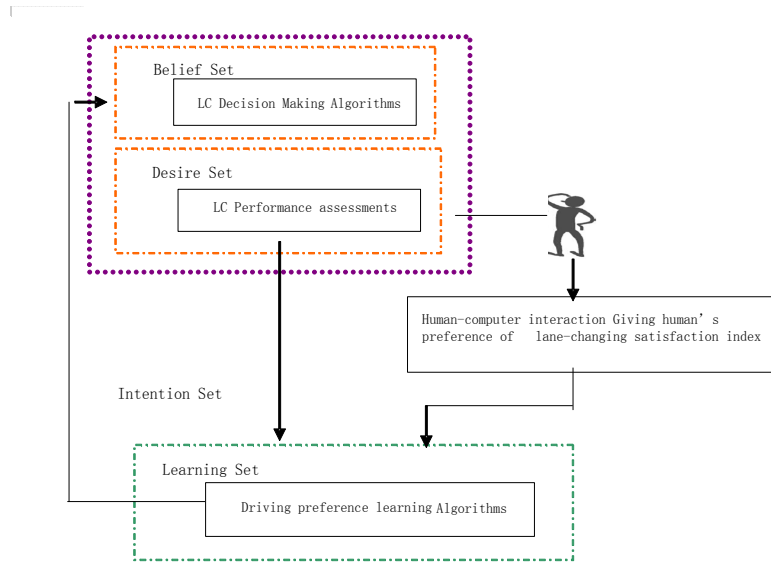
Belief Set

LC Decision Making Algorithms

Desire Set

LC Performance assessments

Human-computer interaction Giving human’s preference of lane-changing satisfaction index

Intention Set

Learning Set

Driving preference learning Algorithms